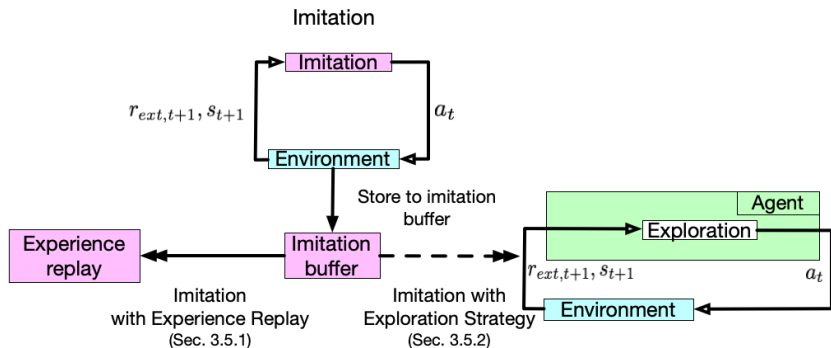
Imitation

Imitation

$r_{ext,t+1}, s_{t+1}$

$a_t$

Environment

Store to imitation buffer

Agent

Exploration

Experience replay

Imitation buffer

$r_{ext,t+1}, s_{t+1}$

$a_t$

Environment

Imitation with Experience Replay (Sec. 3.5.1)

Imitation with Exploration Strategy (Sec. 3.5.2)